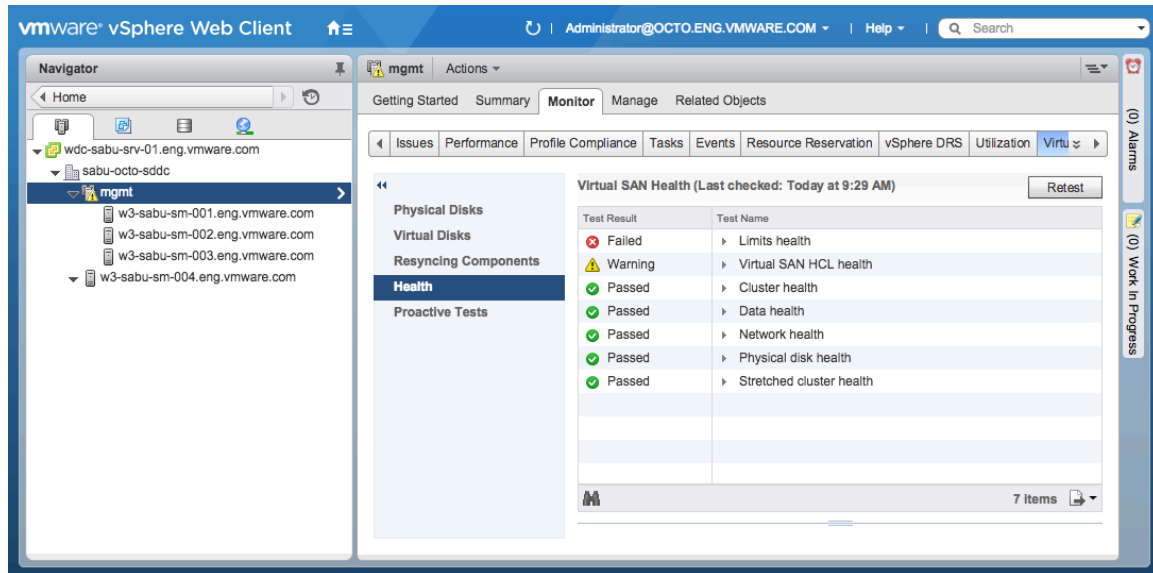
vmware® vSphere Web Client

Administrator@OCTO.ENG.VMWARE.COM | Help | Search

Navigator

Home

wdc-sabu-srv-01.eng.vmware.com
sabu-octo-sddc
mgmt
w3-sabu-sm-001.eng.vmware.com
w3-sabu-sm-002.eng.vmware.com
w3-sabu-sm-003.eng.vmware.com
w3-sabu-sm-004.eng.vmware.com

mgmt | Actions

Getting Started | Summary | Monitor | Manage | Related Objects

Issues | Performance | Profile Compliance | Tasks | Events | Resource Reservation | vSphere DRS | Utilization | Virtu

Physical Disks
Virtual Disks
Resyncing Components
Health
Proactive Tests

Virtual SAN Health (Last checked: Today at 9:29 AM)

Retest

| Test Result | Test Name |
|---|---|
| Failed | Limits health |
| Warning | Virtual SAN HCL health |
| Passed | Cluster health |
| Passed | Data health |
| Passed | Network health |
| Passed | Physical disk health |
| Passed | Stretched cluster health |

7 items

(0) Alarms

(0) Work In Progress